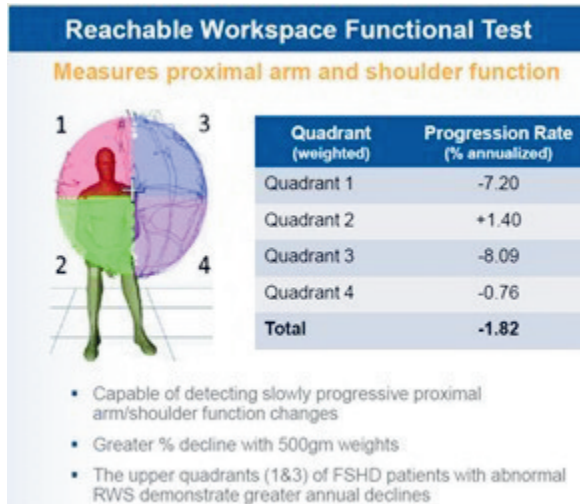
Reachable Workspace Functional Test

Measures proximal arm and shoulder function

1
3
2
4

| Quadrant (weighted) | Progression Rate (% annualized) |
|---|---|
| Quadrant 1 | -7.20 |
| Quadrant 2 | +1.40 |
| Quadrant 3 | -8.09 |
| Quadrant 4 | -0.76 |
| Total | -1.82 |

- Capable of detecting slowly progressive proximal arm/shoulder function changes
- Greater % decline with 500gm weights
- The upper quadrants (1&3) of FSHD patients with abnormal RWS demonstrate greater annual declines